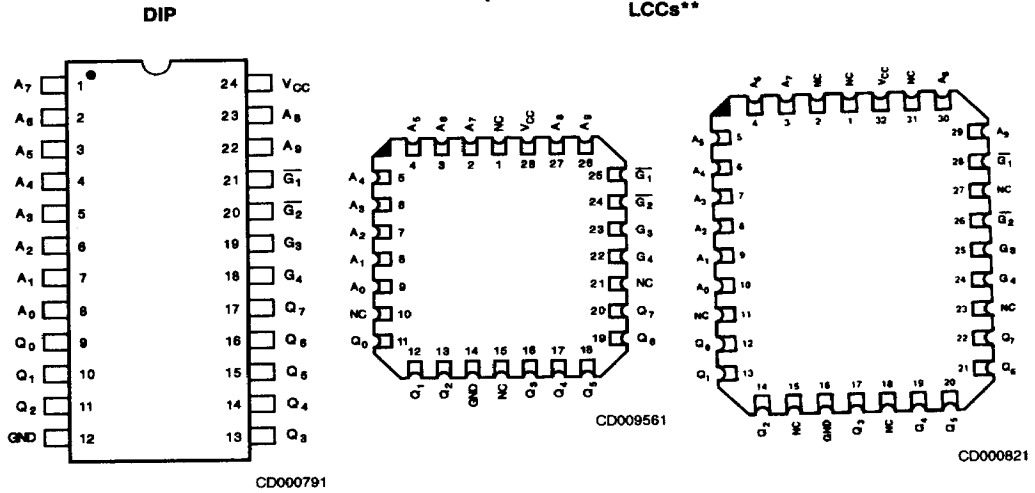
DIP

LCCs**

$A_7$ 1 24 $V_{CC}$
$A_6$ 2 23 $A_8$
$A_5$ 3 22 $A_9$
$A_4$ 4 21 $\overline{G_1}$
$A_3$ 5 20 $\overline{G_2}$
$A_2$ 6 19 $G_3$
$A_1$ 7 18 $G_4$
$A_0$ 8 17 $Q_7$
$Q_0$ 9 16 $Q_6$
$Q_1$ 10 15 $Q_5$
$Q_2$ 11 14 $Q_4$
GND 12 13 $Q_3$

CD000791

$A_5$ 4 $A_6$ 3 $A_7$ 2 NC 1 $V_{CC}$ 28 $A_8$ 27 $A_9$ 26
$A_4$ 5 25 $\overline{G_1}$
$A_3$ 6 24 $\overline{G_2}$
$A_2$ 7 23 $G_3$
$A_1$ 8 22 $G_4$
$A_0$ 9 21 NC
NC 10 20 $Q_7$
$Q_0$ 11 19 $Q_6$
12 $Q_1$ 13 $Q_2$ 14 GND 15 NC 16 $Q_3$ 17 $Q_4$ 18 $Q_5$

CD009561

$A_6$ 4 $A_7$ 3 NC 2 NC 1 $V_{CC}$ 32 NC 31 $A_8$ 30
$A_5$ 5 29 $A_9$
$A_4$ 6 28 $\overline{G_1}$
$A_3$ 7 27 NC
$A_2$ 8 26 $\overline{G_2}$
$A_1$ 9 25 $G_3$
$A_0$ 10 24 $G_4$
NC 11 23 NC
$Q_0$ 12 22 $Q_7$
$Q_1$ 13 21 $Q_6$
14 $Q_2$ 15 NC 16 GND 17 $Q_3$ 18 NC 19 $Q_4$ 20 $Q_5$

CD000821